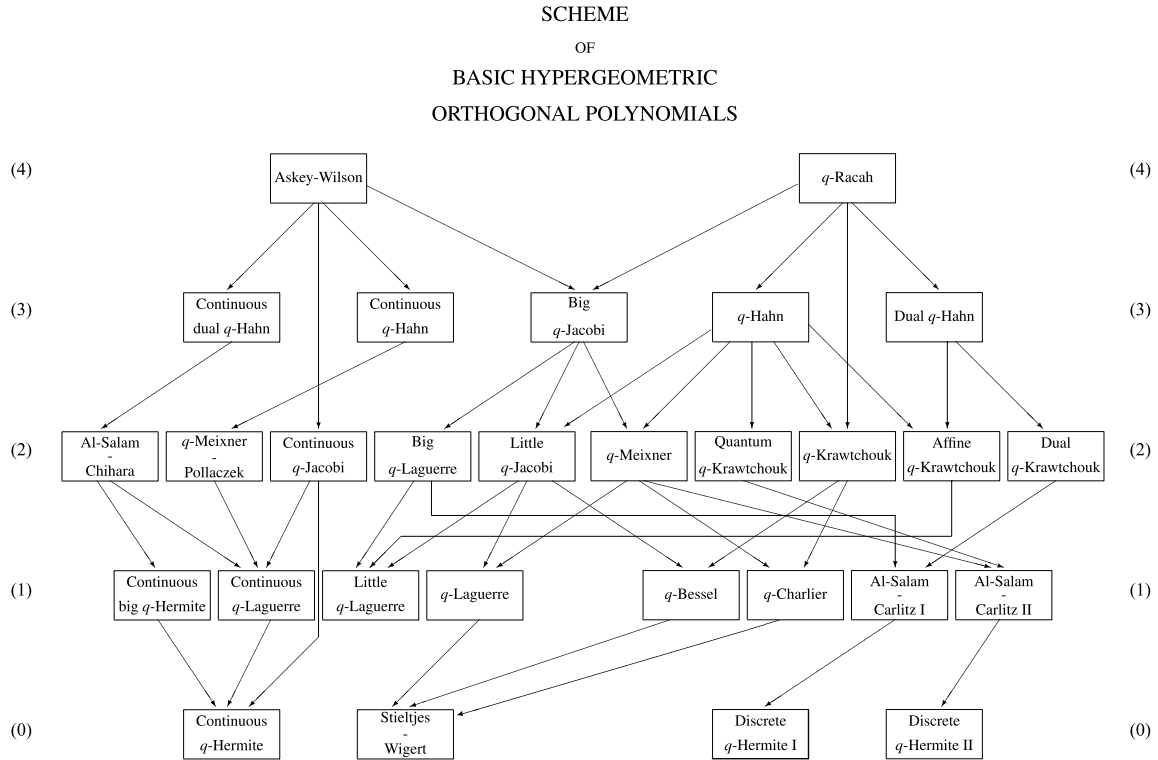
SCHEME

OF

BASIC HYPERGEOMETRIC

ORTHOGONAL POLYNOMIALS

(4) Askey-Wilson $q$-Racah (4)

(3) Continuous dual $q$-Hahn Continuous $q$-Hahn Big $q$-Jacobi $q$-Hahn Dual $q$-Hahn (3)

(2) Al-Salam - Chihara $q$-Meixner - Pollaczek Continuous $q$-Jacobi Big $q$-Laguerre Little $q$-Jacobi $q$-Meixner Quantum $q$-Krawtchouk $q$-Krawtchouk Affine $q$-Krawtchouk Dual $q$-Krawtchouk (2)

(1) Continuous big $q$-Hermite Continuous $q$-Laguerre Little $q$-Laguerre $q$-Laguerre $q$-Bessel $q$-Charlier Al-Salam - Carlitz I Al-Salam - Carlitz II (1)

(0) Continuous $q$-Hermite Stieltjes - Wigert Discrete $q$-Hermite I Discrete $q$-Hermite II (0)